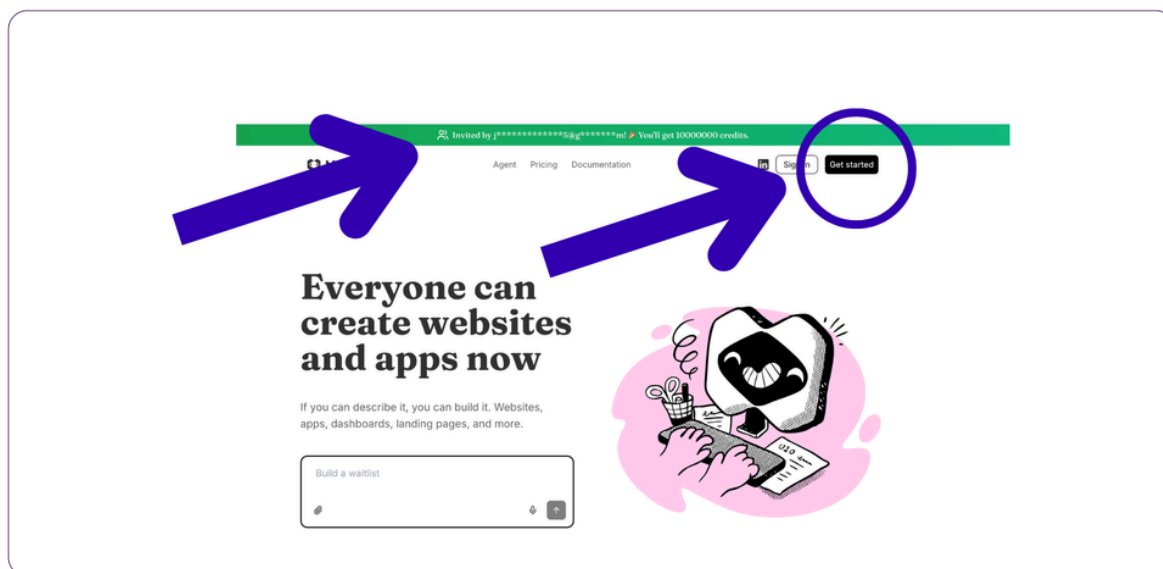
Invited by j************5@g*******m! 🎉 You'll get 10000000 credits.

Agent Pricing Documentation

Sign in Get started

Everyone can create websites and apps now

If you can describe it, you can build it. Websites, apps, dashboards, landing pages, and more.

Build a waitlist